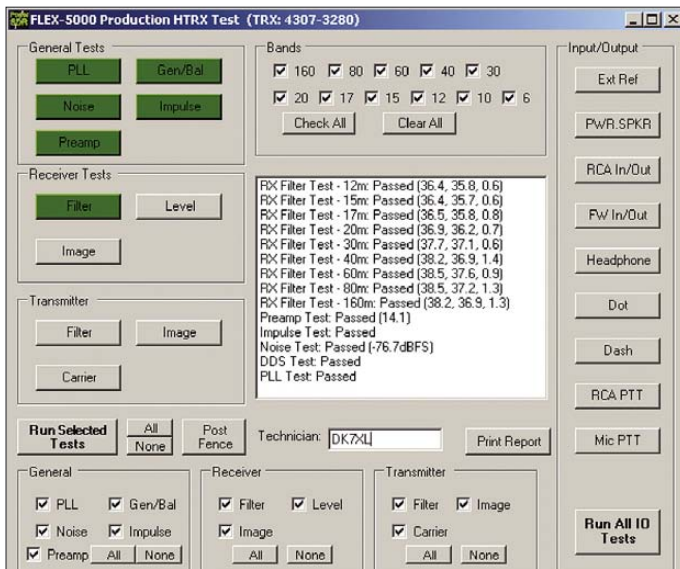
FLEX-5000 Production HTRX Test (TRX: 4307-3280)

General Tests
PLL
Gen/Bal
Noise
Impulse
Preamp

Bands
☑ 160 ☑ 80 ☑ 60 ☑ 40 ☑ 30
☑ 20 ☑ 17 ☑ 15 ☑ 12 ☑ 10 ☑ 6
Check All
Clear All

Input/Output
Ext Ref
PWR.SPKR
RCA In/Out
FW In/Out
Headphone
Dot
Dash
RCA PTT
Mic PTT

Receiver Tests
Filter
Level
Image

RX Filter Test - 12m: Passed (36.4, 35.8, 0.6)
RX Filter Test - 15m: Passed (36.4, 35.7, 0.6)
RX Filter Test - 17m: Passed (36.5, 35.8, 0.8)
RX Filter Test - 20m: Passed (36.9, 36.2, 0.7)
RX Filter Test - 30m: Passed (37.7, 37.1, 0.6)
RX Filter Test - 40m: Passed (38.2, 36.9, 1.4)
RX Filter Test - 60m: Passed (38.5, 37.6, 0.9)
RX Filter Test - 80m: Passed (38.5, 37.2, 1.3)
RX Filter Test - 160m: Passed (38.2, 36.9, 1.3)
Preamp Test: Passed (14.1)
Impulse Test: Passed
Noise Test: Passed (-76.7dBFS)
DDS Test: Passed
PLL Test: Passed

Transmitter
Filter
Image
Carrier

Run Selected Tests
All
None
Post Fence
Technician: DK7XL
Print Report

General
☑ PLL ☑ Gen/Bal
☑ Noise ☑ Impulse
☑ Preamp All None

Receiver
☑ Filter ☑ Level
☑ Image
All None

Transmitter
☑ Filter ☑ Image
☑ Carrier
All None

Run All IO Tests